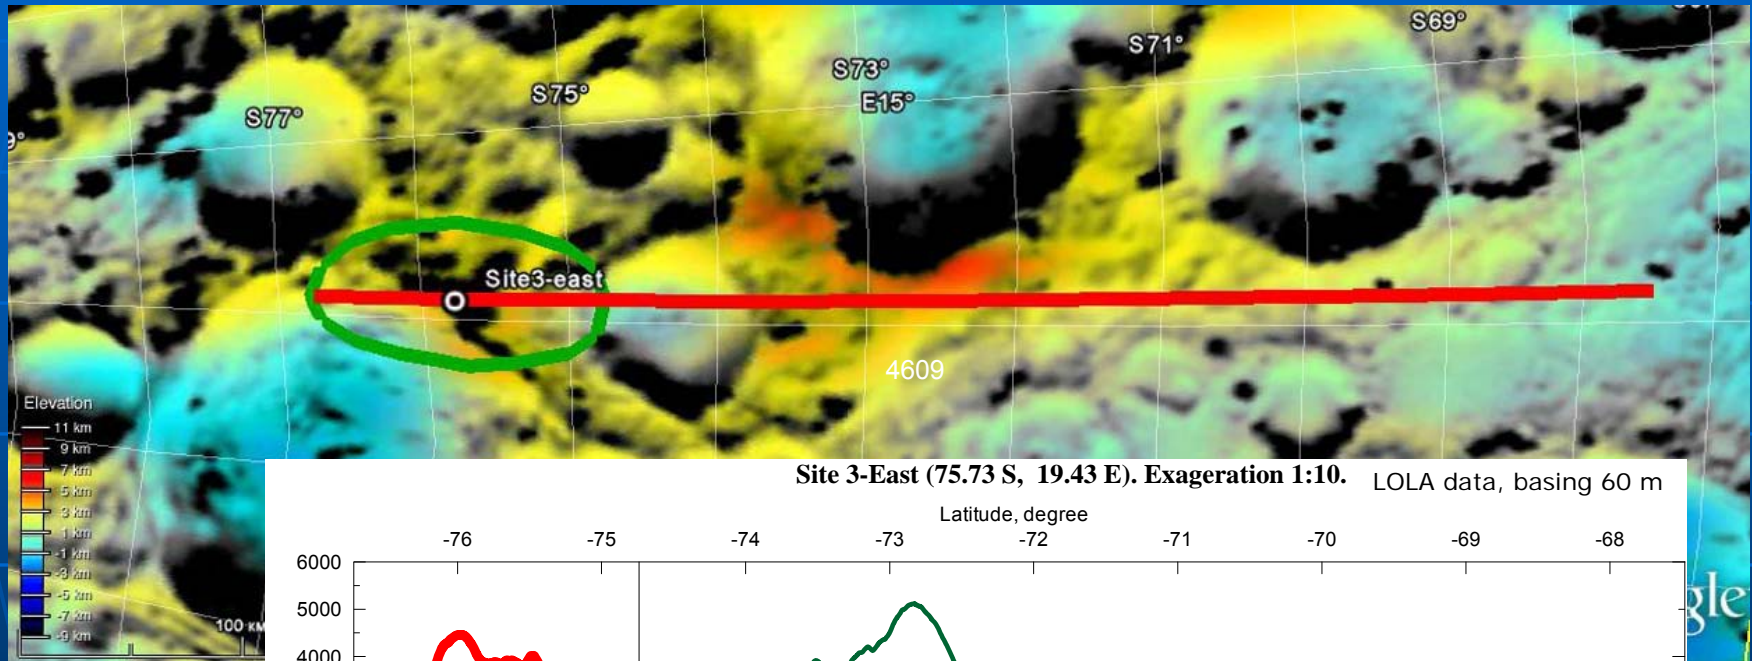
S69°
S71°
S73°
E15°
S75°
S77°
Site3-east
4609
Elevation
11 km
9 km
7 km
5 km
3 km
1 km
-1 km
-3 km
-5 km
-7 km
-9 km
100 KM
Site 3-East (75.73 S, 19.43 E). Exageration 1:10. LOLA data, basing 60 m
Latitude, degree
-76 -75 -74 -73 -72 -71 -70 -69 -68
6000
5000
4000
gle